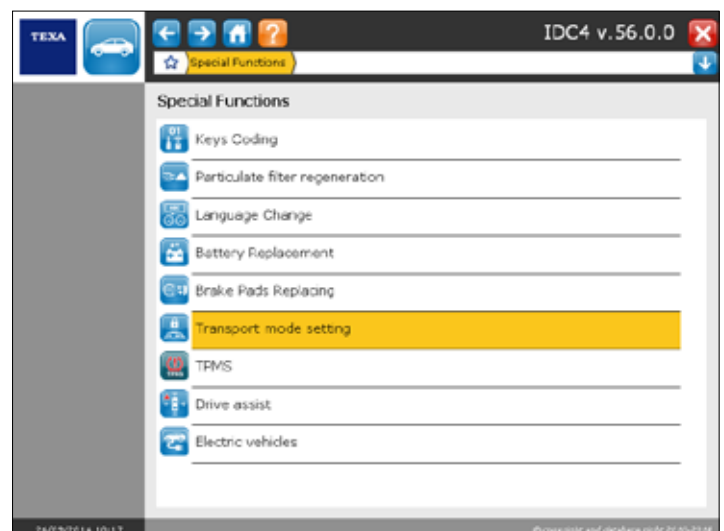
TEXA

IDC4 v.56.0.0

Special Functions

Special Functions

Keys Coding

Particulate filter regeneration

Language Change

Battery Replacement

Brake Pads Replacing

Transport mode setting

TPMS

Drive assist

Electric vehicles

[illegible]

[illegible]